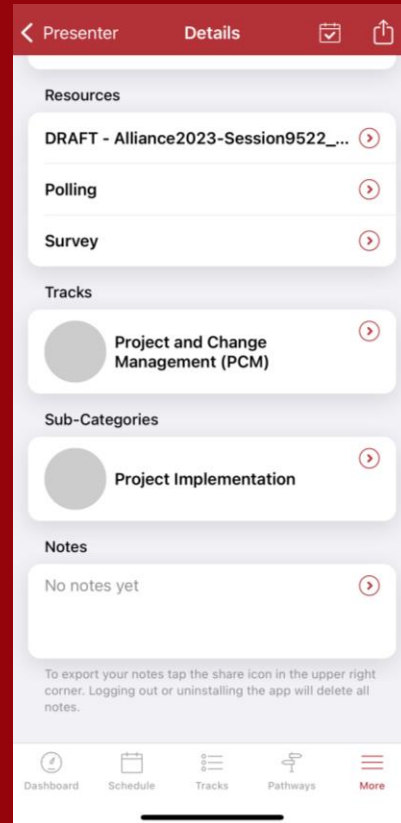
Presenter Details

Resources

DRAFT - Alliance2023-Session9522_...

Polling

Survey

Tracks

Project and Change Management (PCM)

Sub-Categories

Project Implementation

Notes

No notes yet

To export your notes tap the share icon in the upper right corner. Logging out or uninstalling the app will delete all notes.

Dashboard Schedule Tracks Pathways More